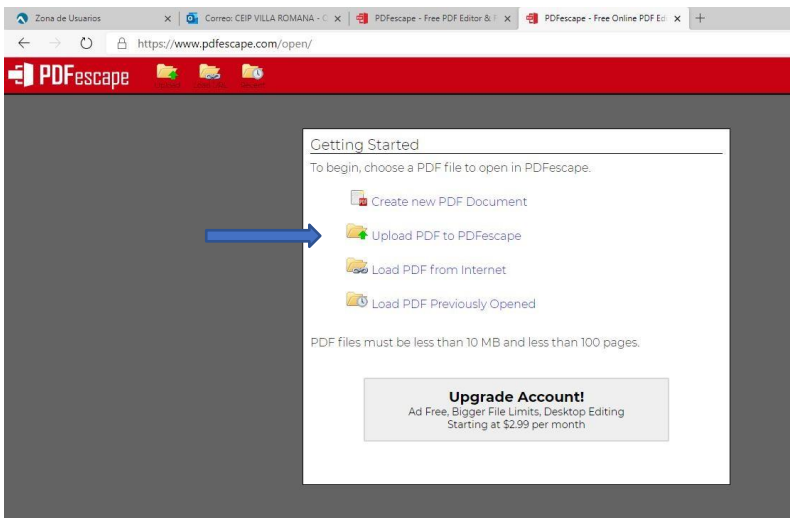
Zona de Usuarios ×
Correo: CEIP VILLA ROMANA - C ×
PDFescape - Free PDF Editor & F ×
PDFescape - Free Online PDF Ed ×
+

https://www.pdfescape.com/open/

PDFescape

Getting Started

To begin, choose a PDF file to open in PDFescape.

Create new PDF Document

Upload PDF to PDFescape

Load PDF from Internet

Load PDF Previously Opened

PDF files must be less than 10 MB and less than 100 pages.

Upgrade Account!
Ad Free, Bigger File Limits, Desktop Editing
Starting at $2.99 per month